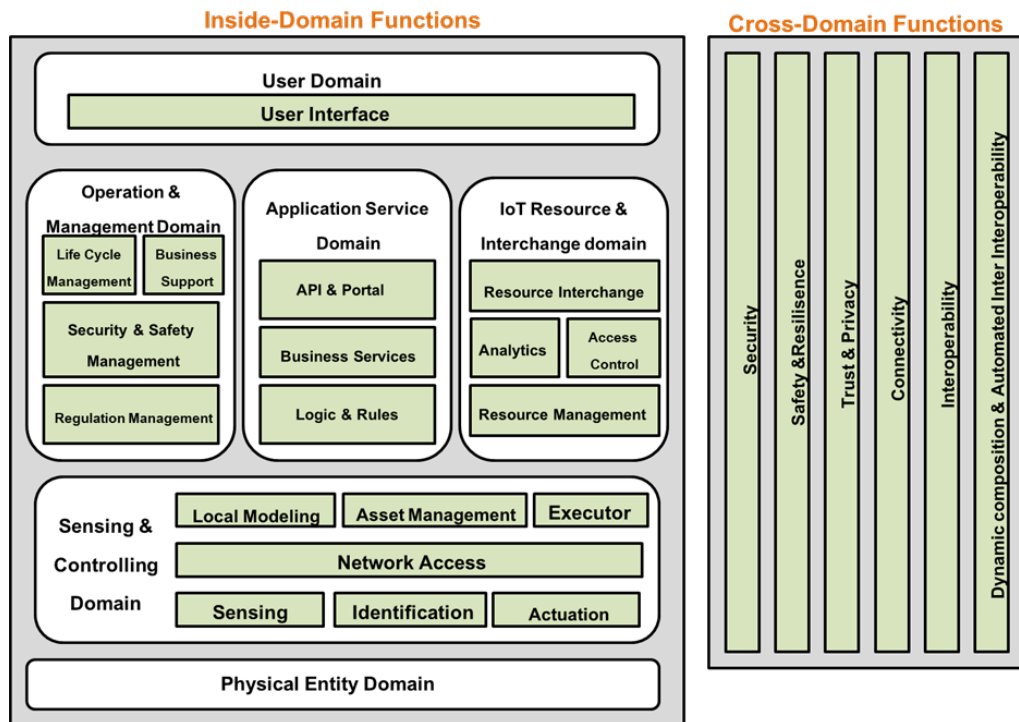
Inside-Domain Functions

User Domain

User Interface

Operation & Management Domain

Life Cycle Management

Business Support

Security & Safety Management

Regulation Management

Application Service Domain

API & Portal

Business Services

Logic & Rules

IoT Resource & Interchange domain

Resource Interchange

Analytics

Access Control

Resource Management

Sensing & Controlling Domain

Local Modeling

Asset Management

Executor

Network Access

Sensing

Identification

Actuation

Physical Entity Domain

Cross-Domain Functions

Security

Safety &Resilisence

Trust & Privacy

Connectivity

Interoperability

Dynamic composition & Automated Inter Interoperability